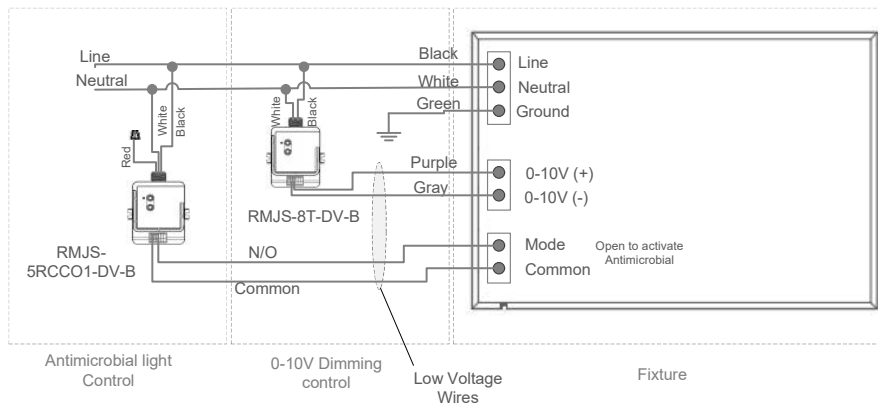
Line
Neutral
White
Black
Red
White
Black
Black
White
Green
Line
Neutral
Ground
Purple
Gray
0-10V (+)
0-10V (-)
RMJS-8T-DV-B
RMJS-5RCCO1-DV-B
N/O
Common
Mode
Common
Open to activate Antimicrobial
Antimicrobial light Control
0-10V Dimming control
Low Voltage Wires
Fixture